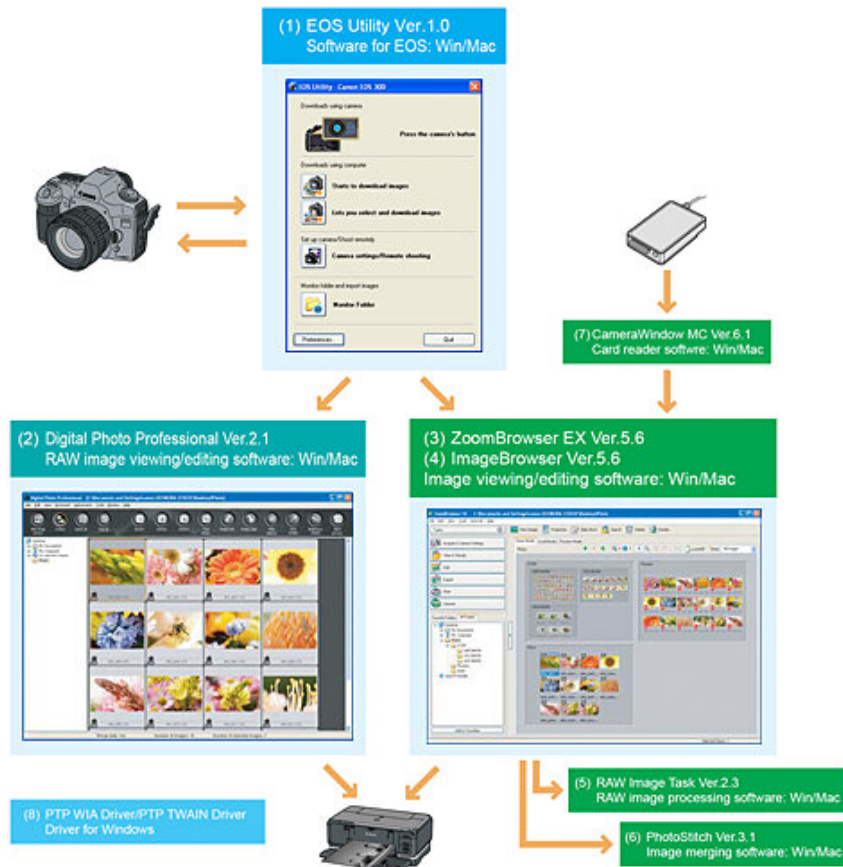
(1) EOS Utility Ver.1.0
Software for EOS: Win/Mac

EOS Utility - Canon EOS 30D

Downloads using camera

Press the camera's button

Downloads using computer

Starts to download images

Lets you select and download images

Set up camera/Shoot remotely

Camera settings/Remote shooting

Monitor folder and import images

Monitor Folder

Preferences...

Quit

(7) CameraWindow MC Ver.6.1
Card reader softwre: Win/Mac

(2) Digital Photo Professional Ver.2.1
RAW image viewing/editing software: Win/Mac

Digital Photo Professional

(3) ZoomBrowser EX Ver.5.6
(4) ImageBrowser Ver.5.6
Image viewing/editing software: Win/Mac

ZoomBrowser EX

(5) RAW Image Task Ver.2.3
RAW image processing software: Win/Mac

(8) PTP WIA Driver/PTP TWAIN Driver
Driver for Windows

(6) PhotoStitch Ver.3.1
Image merging software: Win/Mac